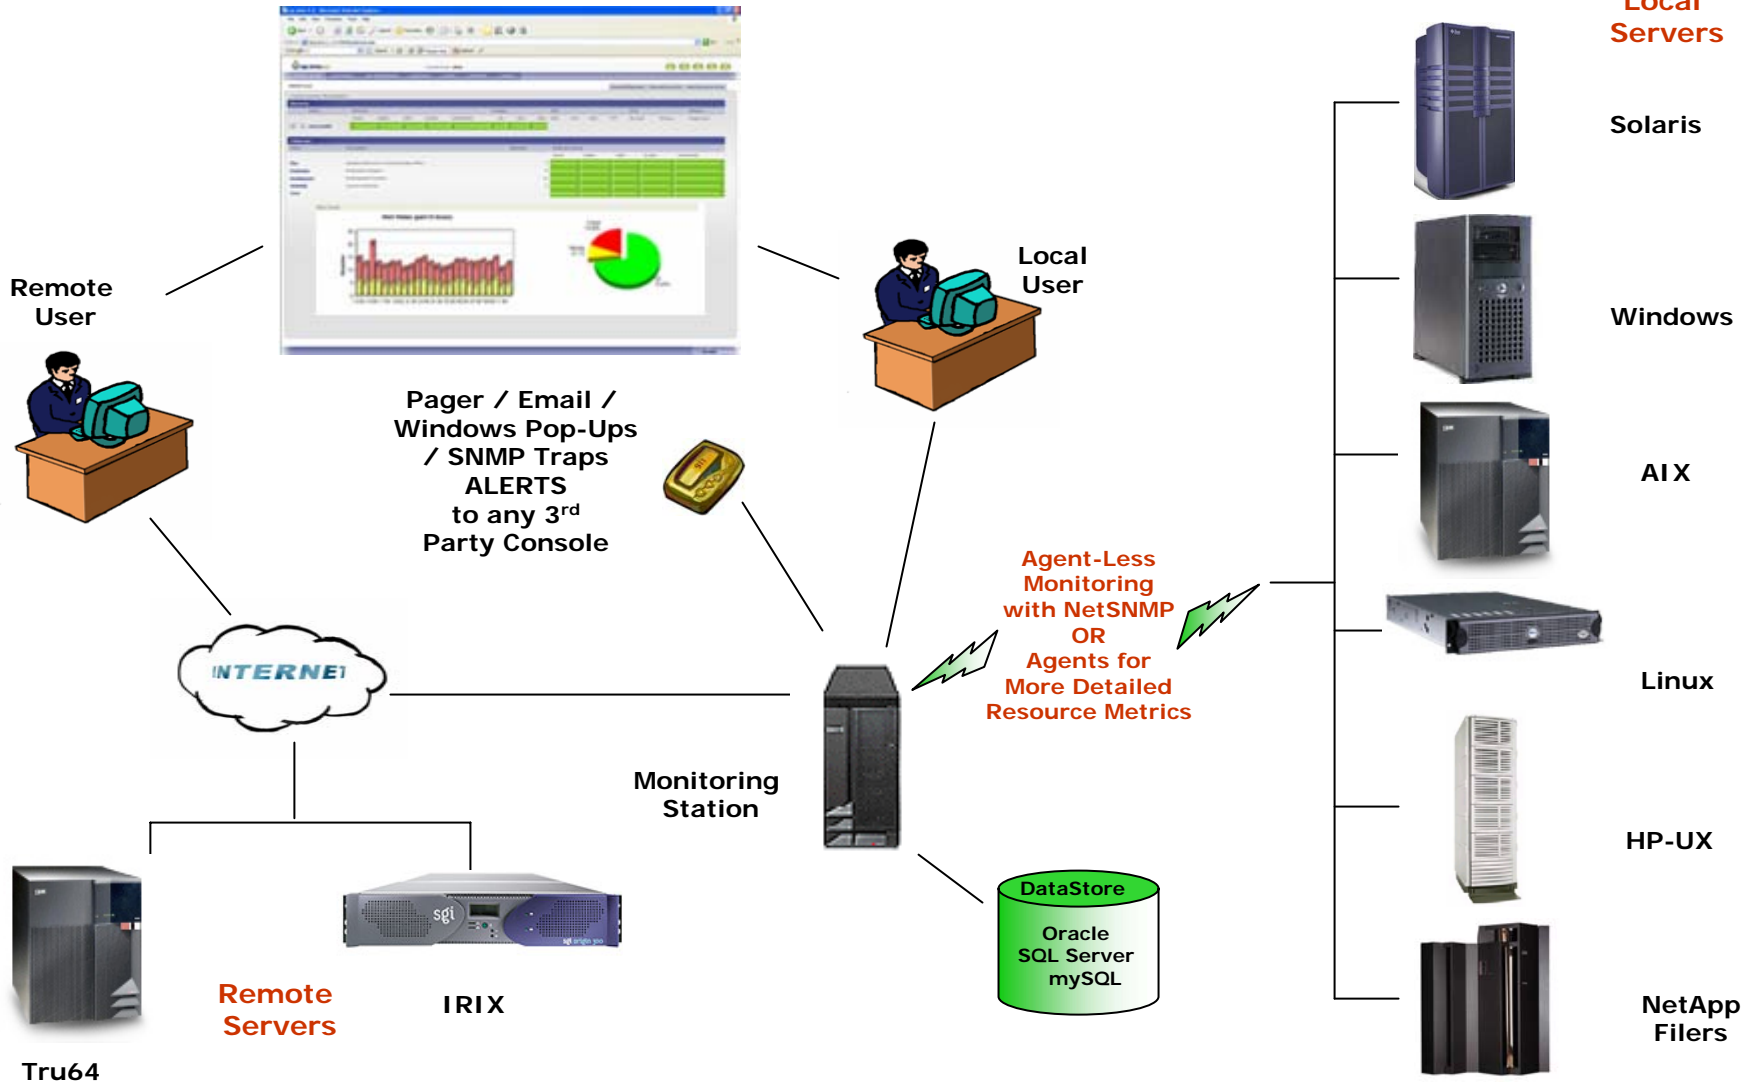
Local Servers

Solaris

Windows

AIX

Linux

HP-UX

NetApp Filers

Remote User

Local User

Pager / Email / Windows Pop-Ups / SNMP Traps ALERTS to any 3$^{rd}$ Party Console

Agent-Less Monitoring with NetSNMP OR Agents for More Detailed Resource Metrics

INTERNET

Monitoring Station

DataStore

Oracle SQL Server mySQL

sgi

Remote Servers

IRIX

Tru64